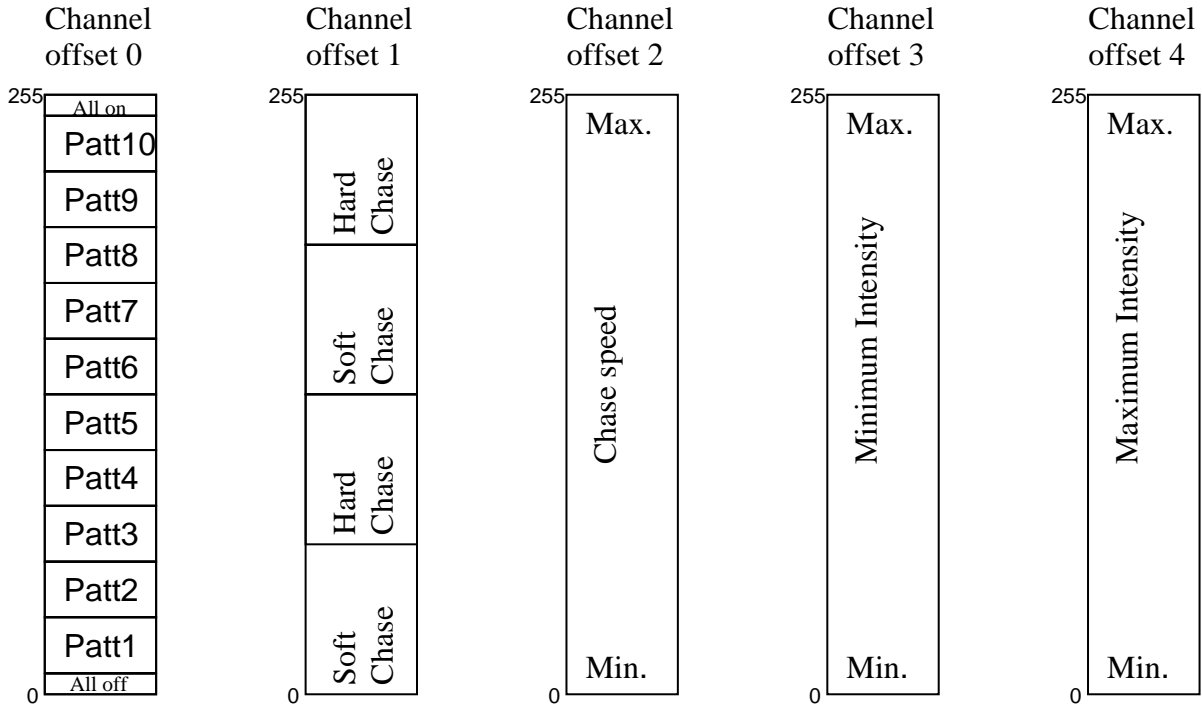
Channel offset 0

255
All on
Patt10
Patt9
Patt8
Patt7
Patt6
Patt5
Patt4
Patt3
Patt2
Patt1
All off
0

Channel offset 1

255
Hard Chase
Soft Chase
Hard Chase
Soft Chase
0

Channel offset 2

255
Max.
Chase speed
Min.
0

Channel offset 3

255
Max.
Minimum Intensity
Min.
0

Channel offset 4

255
Max.
Maximum Intensity
Min.
0